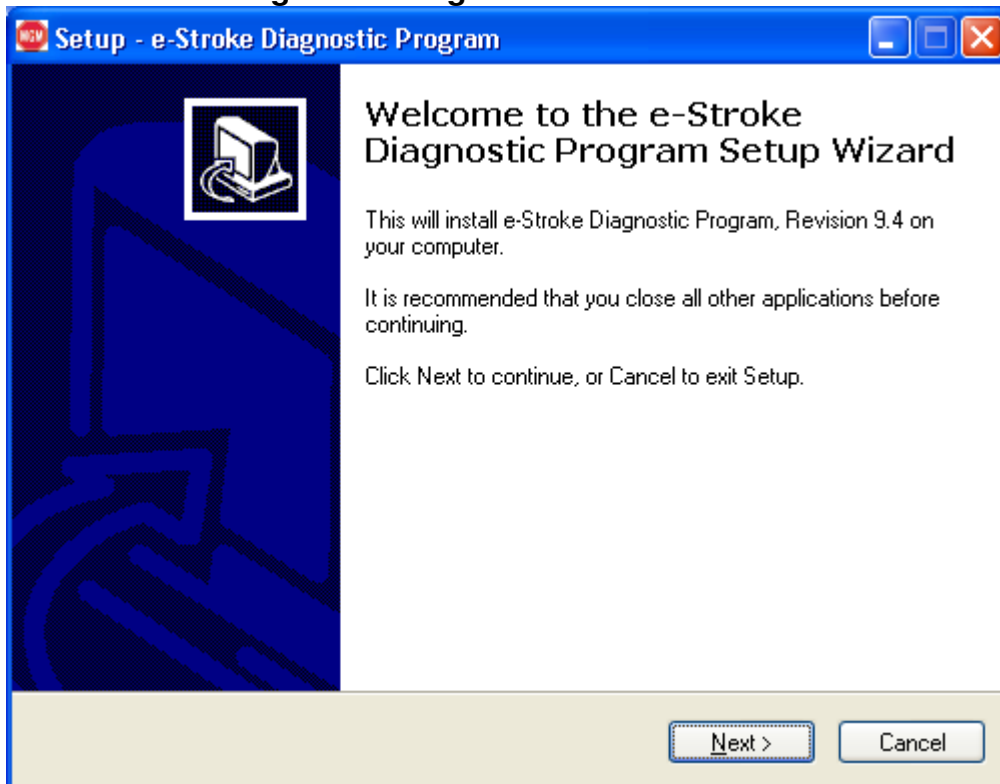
Setup - e-Stroke Diagnostic Program

Welcome to the e-Stroke Diagnostic Program Setup Wizard

This will install e-Stroke Diagnostic Program, Revision 9.4 on your computer.

It is recommended that you close all other applications before continuing.

Click Next to continue, or Cancel to exit Setup.

Next >

Cancel